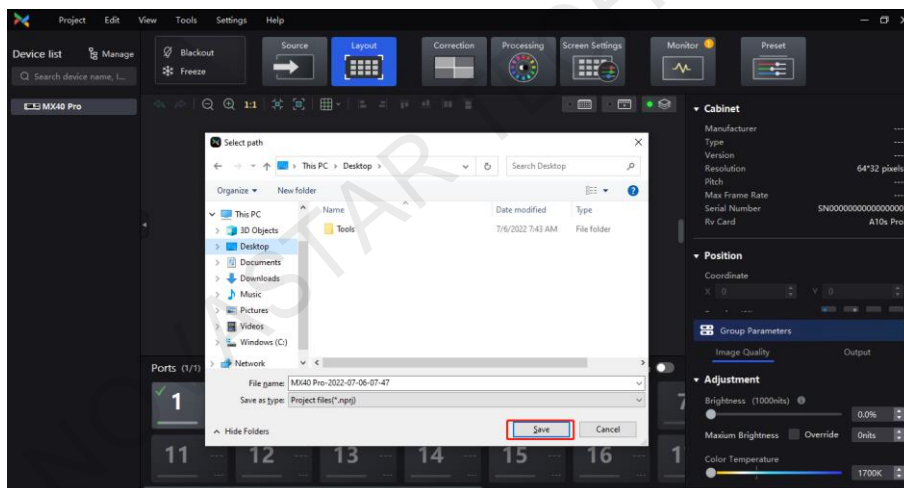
Project Edit View Tools Settings Help

Device list Manage
Search device name, I...
MX40 Pro

Blackout
Freeze
Source
Layout
Correction
Processing
Screen Settings
Monitor
Preset

1:1

Cabinet
Manufacturer ---
Type ---
Version ---
Resolution 64*32 pixels
Pitch ---
Max Frame Rate ---
Serial Number SN0000000000000000
Rv Card A10s Pro

Position
Coordinate
X 0 Y 0

Group Parameters
Image Quality Output

Adjustment
Brightness (1000nits)
0.0%
Maxium Brightness Override 0nits
Color Temperature
1700K

Select path
This PC > Desktop >
Search Desktop
Organize ▾ New folder
This PC
3D Objects
Desktop
Documents
Downloads
Music
Pictures
Videos
Windows (C:)
Network
Name Date modified Type
Tools 7/6/2022 7:43 AM File folder
File name: MX40 Pro-2022-07-06-07-47
Save as type: Project files(*.nprj)
Hide Folders
Save Cancel

Ports (1/1)
1
11 12 13 14 15 16 1
7